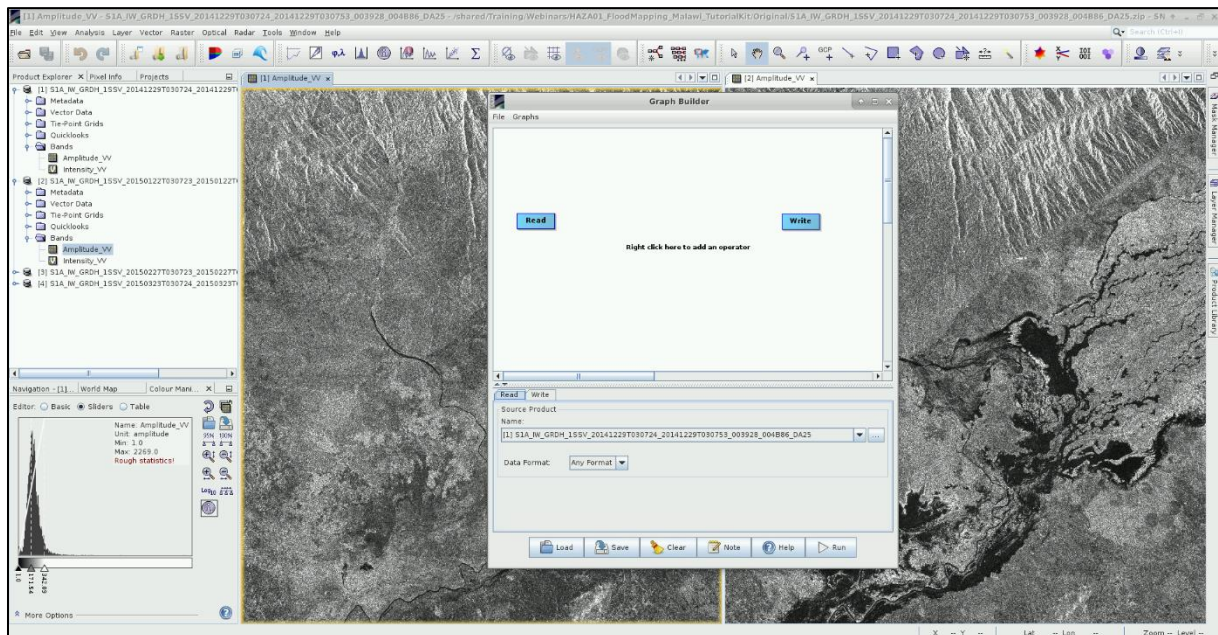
[1] Amplitude_VV - S1A_IW_GRDH_1SSV_20141229T030724_20141229T030753_003928_004B86_DA25 - /shared/Training/Webinars/HAZA01_FloodMapping_Malawi_TutorialKit/Original/S1A_IW_GRDH_1SSV_20141229T030724_20141229T030753_003928_004B86_DA25.zip - SN

File Edit View Analysis Layer Vector Raster Optical Radar Tools Window Help

Search (Ctrl+I)

Product Explorer × Pixel Info Projects

[1] S1A_IW_GRDH_1SSV_20141229T030724_20141229T
Metadata
Vector Data
Tie-Point Grids
Quicklooks
Bands
Amplitude_VV
Intensity_VV
[2] S1A_IW_GRDH_1SSV_20150122T030723_20150122T
Metadata
Vector Data
Tie-Point Grids
Quicklooks
Bands
Amplitude_VV
Intensity_VV
[3] S1A_IW_GRDH_1SSV_20150227T030723_20150227T
[4] S1A_IW_GRDH_1SSV_20150323T030724_20150323T

Navigation - [1]... World Map Colour Mani... ×

Editor: Basic Sliders Table

Name: Amplitude_VV
Unit: amplitude
Min: 1.0
Max: 2269.0
Rough statistics!

1.0
171.54
342.09

More Options

[1] Amplitude_VV ×

[2] Amplitude_VV ×

Graph Builder

File Graphs

Read

Write

Right click here to add an operator

Read Write

Source Product

Name:

[1] S1A_IW_GRDH_1SSV_20141229T030724_20141229T030753_003928_004B86_DA25

Data Format: Any Format

Load Save Clear Note Help Run

Mask Manager
Layer Manager
Product Library

X -- Y -- Lat -- Lon -- Zoom -- Level --